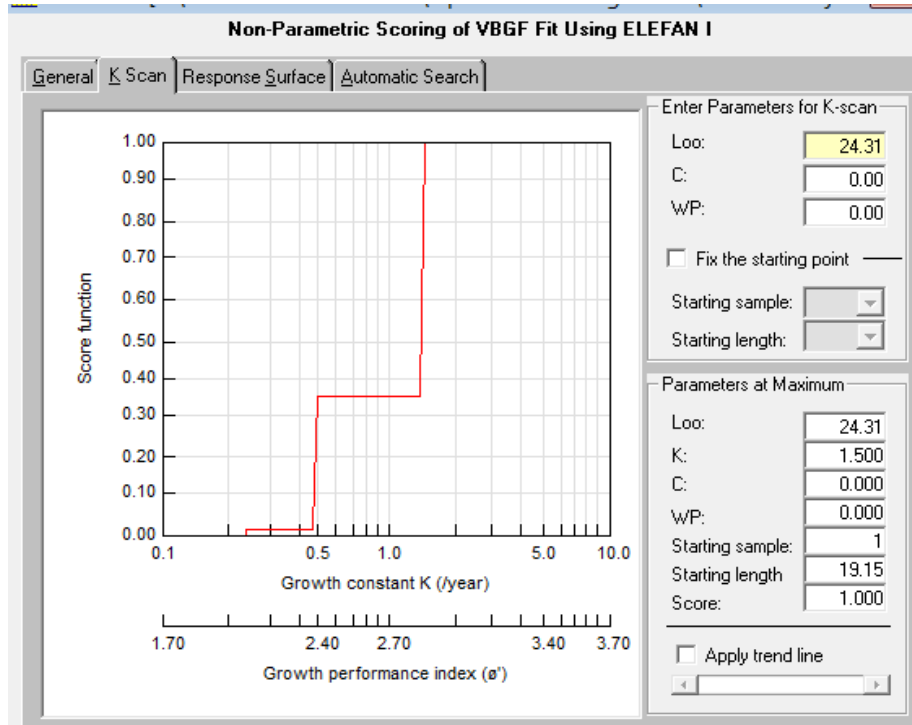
Non-Parametric Scoring of VBGF Fit Using ELEFAN I

General | K Scan | Response Surface | Automatic Search

Score function

1.00
0.90
0.80
0.70
0.60
0.50
0.40
0.30
0.20
0.10
0.00

0.1 0.5 1.0 5.0 10.0

Growth constant K (/year)

1.70 2.40 2.70 3.40 3.70

Growth performance index (ø')

Enter Parameters for K-scan

Loo: 24.31
C: 0.00
WP: 0.00

Fix the starting point

Starting sample:
Starting length:

Parameters at Maximum

Loo: 24.31
K: 1.500
C: 0.000
WP: 0.000
Starting sample: 1
Starting length 19.15
Score: 1.000

Apply trend line